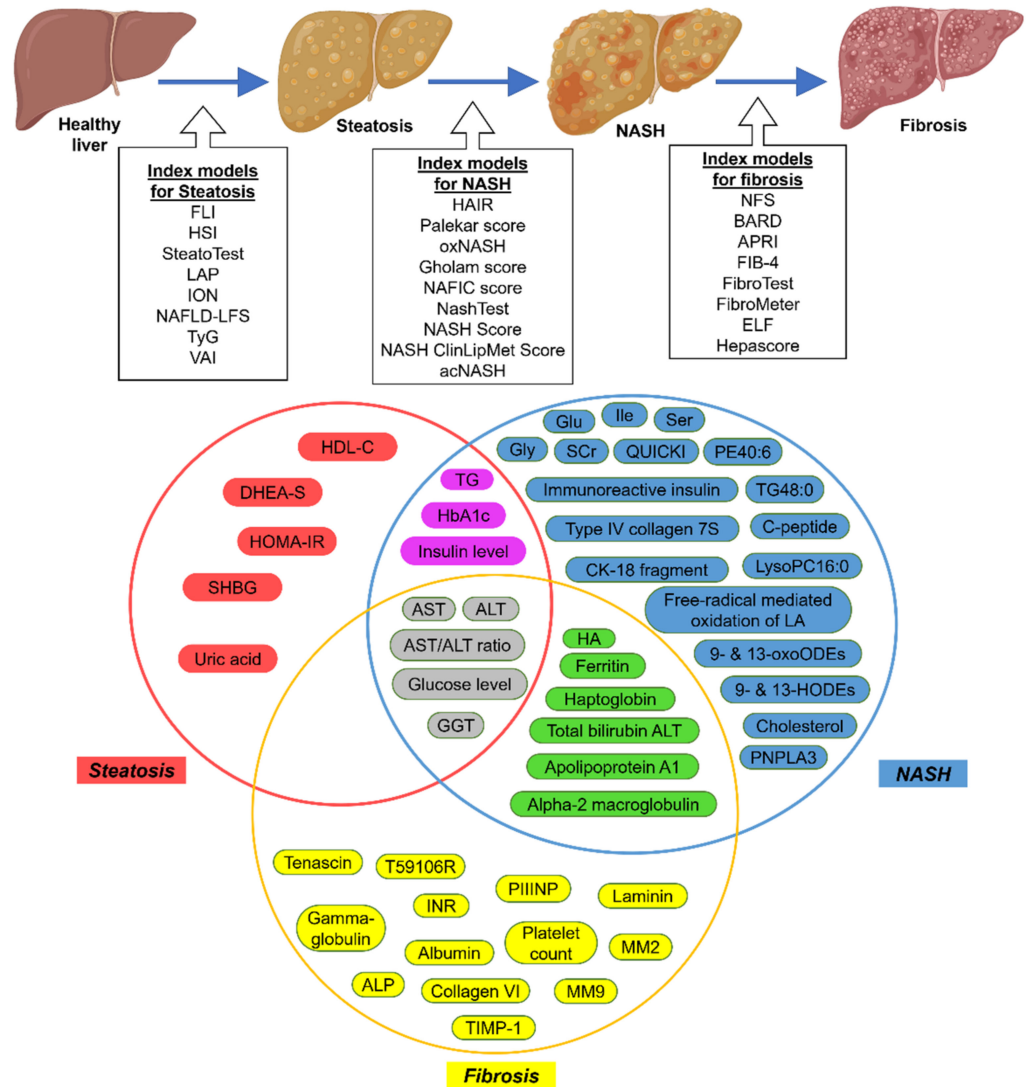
Healthy liver

Steatosis

NASH

Fibrosis

Index models for Steatosis
FLI
HSI
SteatoTest
LAP
ION
NAFLD-LFS
TyG
VAI

Index models for NASH
HAIR
Palekar score
oxNASH
Gholam score
NAFIC score
NashTest
NASH Score
NASH ClinLipMet Score
acNASH

Index models for fibrosis
NFS
BARD
APRI
FIB-4
FibroTest
FibroMeter
ELF
Hepascore

HDL-C
DHEA-S
HOMA-IR
SHBG
Uric acid

TG
HbA1c
Insulin level

Glu
Ile
Ser
Gly
SCr
QUICKI
PE40:6
Immunoreactive insulin
TG48:0
Type IV collagen 7S
C-peptide
CK-18 fragment
LysoPC16:0
Free-radical mediated oxidation of LA
9- & 13-oxoODEs
9- & 13-HODEs
Cholesterol
PNPLA3

AST
ALT
AST/ALT ratio
Glucose level
GGT

HA
Ferritin
Haptoglobin
Total bilirubin ALT
Apolipoprotein A1
Alpha-2 macroglobulin

Steatosis

NASH

Tenascin
T59106R
PIIINP
Laminin
Gamma-globulin
INR
Albumin
Platelet count
MM2
ALP
Collagen VI
MM9
TIMP-1

Fibrosis